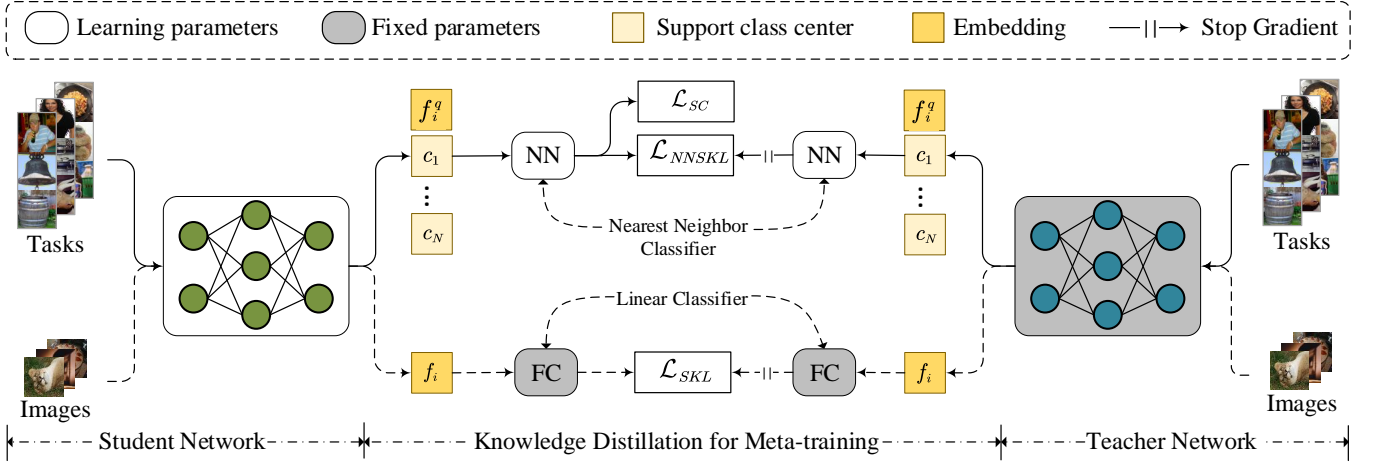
Learning parameters Fixed parameters Support class center Embedding Stop Gradient

Tasks

Images

$f_i^q$

$c_1$

⋮

$c_N$

NN

$\mathcal{L}_{SC}$

$\mathcal{L}_{NNSKL}$

NN

$f_i^q$

$c_1$

⋮

$c_N$

Nearest Neighbor Classifier

Tasks

Linear Classifier

$f_i$

FC

$\mathcal{L}_{SKL}$

FC

$f_i$

Images

Student Network

Knowledge Distillation for Meta-training

Teacher Network